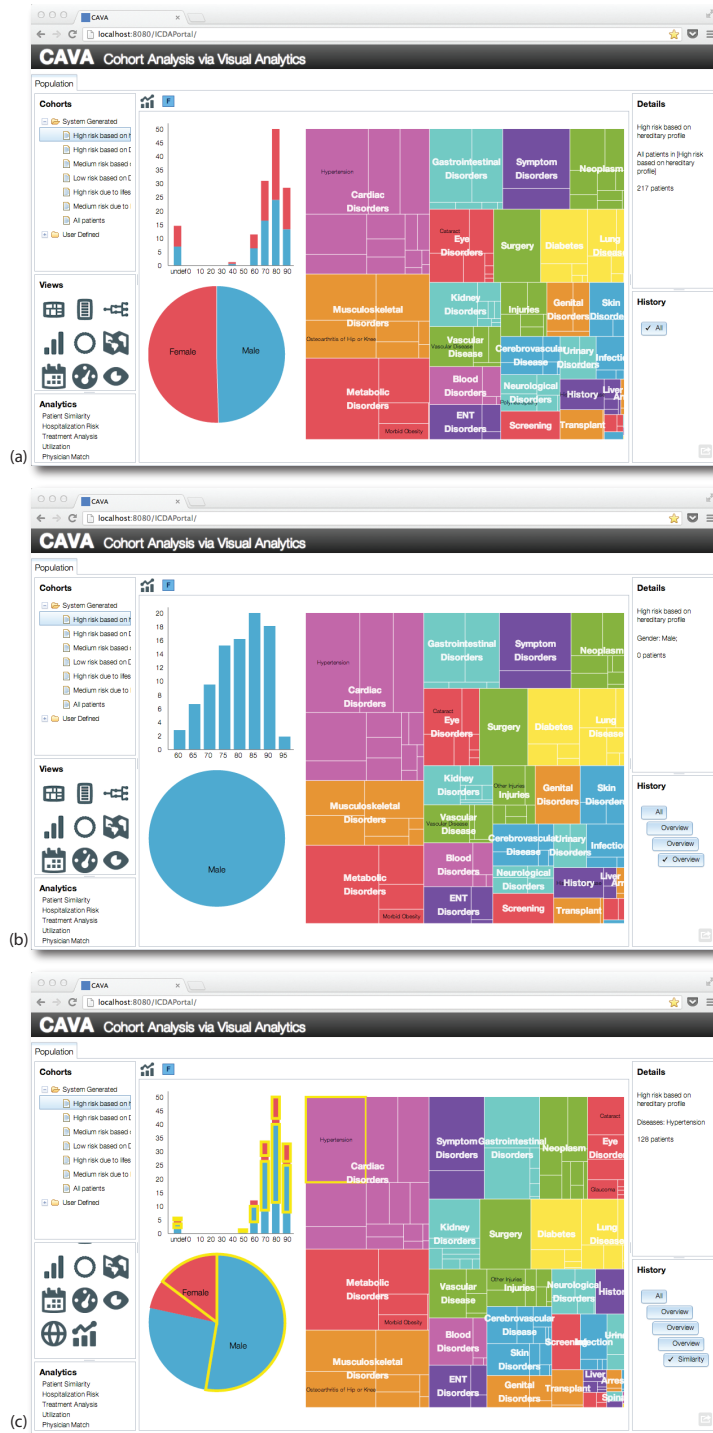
CAVA
localhost:8080/ICDAPortal/
CAVA Cohort Analysis via Visual Analytics
Population
Cohorts
System Generated
High risk based on
High risk based on
Medium risk based
Low risk based on D
High risk due to lifes
Medium risk due to
All patients
User Defined
Views
Analytics
Patient Similarity
Hospitalization Risk
Treatment Analysis
Utilization
Physician Match
F
50
45
40
35
30
25
20
15
10
5
0
undef 0 10 20 30 40 50 60 70 80 90
Female
Male
Hypertension
Cardiac Disorders
Gastrointestinal Disorders
Symptom Disorders
Neoplasm
Cataract
Eye Disorders
Surgery
Diabetes
Lung Disease
Musculoskeletal Disorders
Osteoarthritis of Hip or Knee
Kidney Disorders
Injuries
Genital Disorders
Skin Disorders
Vascular Disease
Cerebrovascular Disease
Urinary Disorders
Infection
Metabolic Disorders
Morbid Obesity
Blood Disorders
Neurological Disorders
History
Liver
ENT Disorders
Screening
Transplant
Details
High risk based on hereditary profile
All patients in [High risk based on hereditary profile]
217 patients
History
All
(a)

CAVA
localhost:8080/ICDAPortal/
CAVA Cohort Analysis via Visual Analytics
Population
Cohorts
System Generated
High risk based on
High risk based on
Medium risk based
Low risk based on D
High risk due to lifes
Medium risk due to
All patients
User Defined
Views
Analytics
Patient Similarity
Hospitalization Risk
Treatment Analysis
Utilization
Physician Match
F
20
18
16
14
12
10
8
6
4
2
0
60 65 70 75 80 85 90 95
Male
Hypertension
Cardiac Disorders
Gastrointestinal Disorders
Symptom Disorders
Neoplasm
Cataract
Eye Disorders
Surgery
Diabetes
Lung Disease
Musculoskeletal Disorders
Kidney Disorders
Other Injuries
Injuries
Genital Disorders
Skin Disorders
Vascular Disease
Cerebrovascular Disease
Urinary Disorders
Infection
Metabolic Disorders
Morbid Obesity
Blood Disorders
Neurological Disorders
History
Liver
ENT Disorders
Screening
Transplant
Details
High risk based on hereditary profile
Gender: Male;
0 patients
History
All
Overview
Overview
✓ Overview
(b)

CAVA
localhost:8080/ICDAPortal/
CAVA Cohort Analysis via Visual Analytics
Population
Cohorts
System Generated
High risk based on
High risk based on
Medium risk based
Low risk based on D
High risk due to lifes
Medium risk due to
All patients
User Defined
Analytics
Patient Similarity
Hospitalization Risk
Treatment Analysis
Utilization
Physician Match
F
50
45
40
35
30
25
20
15
10
5
0
undef 0 10 20 30 40 50 60 70 80 90
Female
Male
Hypertension
Cardiac Disorders
Symptom Disorders
Gastrointestinal Disorders
Neoplasm
Cataract
Eye Disorders
Glaucoma
Kidney Disorders
Surgery
Diabetes
Lung Disease
Metabolic Disorders
Morbid Obesity
Vascular Disease
Other Injuries
Injuries
Neurological Disorders
History
Cerebrovascular Disease
Skin Disorders
Screening
Infection
Blood Disorders
Musculoskeletal Disorders
Osteoarthritis of Hip or Knee
ENT Disorders
Genital Disorders
Transplant
Liver
Details
High risk based on hereditary profile
Diseases: Hypertension
128 patients
History
All
Overview
Overview
Overview
✓ Similarity
(c)